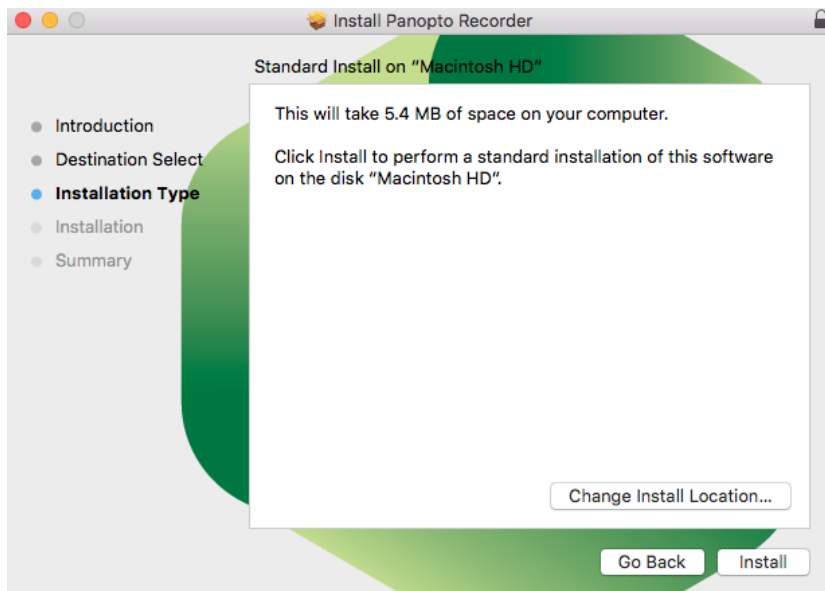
Install Panopto Recorder

Standard Install on "Macintosh HD"

Introduction
Destination Select
Installation Type
Installation
Summary

This will take 5.4 MB of space on your computer.

Click Install to perform a standard installation of this software on the disk "Macintosh HD".

Change Install Location...

Go Back
Install